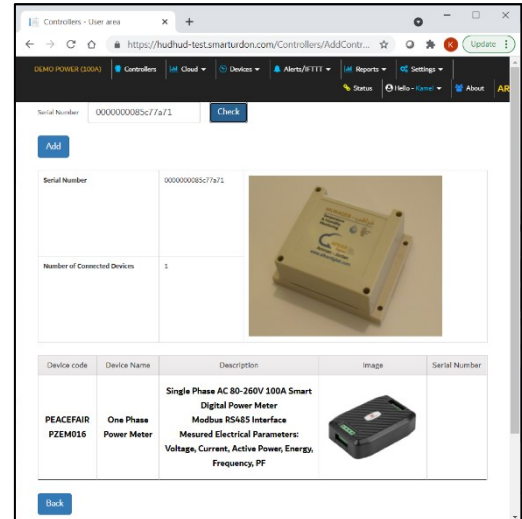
Controllers - User area ×   +

https://hudhud-test.smarturdon.com/Controllers/AddContr...

K   Update

DEMO POWER (100A)   Controllers   Cloud ▾   Devices ▾   Alerts/IFTTT ▾   Reports ▾   Settings ▾

Status   Hello - Kamel ▾   About   AR

Serial Number   0000000085c77a71   Check

Add

| Serial Number | 0000000085c77a71 |
|---|---|
| Number of Connected Devices | 1 |

| Device code | Device Name | Description | Image | Serial Number |
|---|---|---|---|---|
| PEACEFAIR PZEM016 | One Phase Power Meter | Single Phase AC 80-260V 100A Smart Digital Power Meter Modbus RS485 Interface Mesured Electrical Parameters: Voltage, Current, Active Power, Energy, Frequency, PF | | |

Back